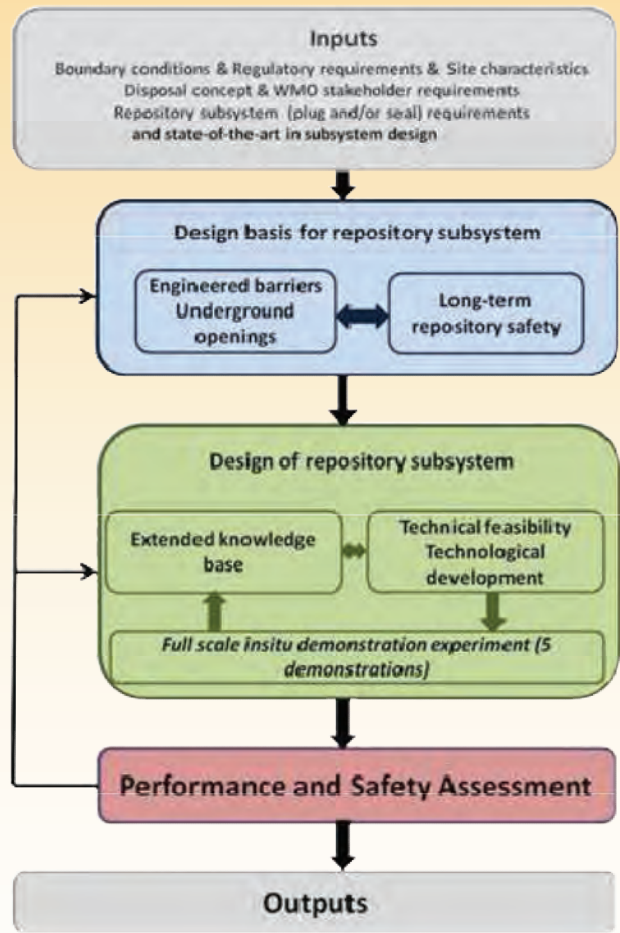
Inputs

Boundary conditions & Regulatory requirements & Site characteristics
Disposal concept & WMO stakeholder requirements
Repository subsystem (plug and/or seal) requirements
and state-of-the-art in subsystem design

Design basis for repository subsystem

Engineered barriers
Underground
openings

Long-term
repository safety

Design of repository subsystem

Extended knowledge
base

Technical feasibility
Technological
development

Full scale insitu demonstration experiment (5 demonstrations)

Performance and Safety Assessment

Outputs